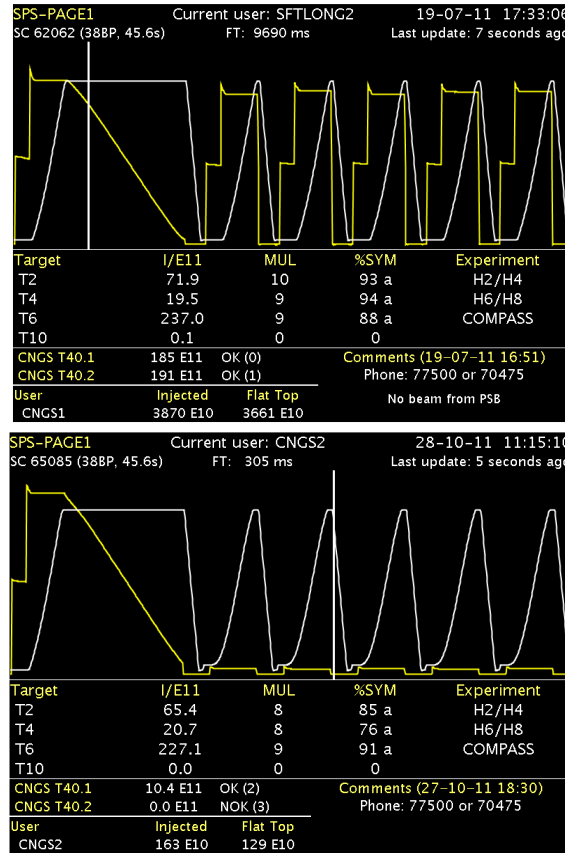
SPS-PAGE1 Current user: SFTLONG2 19-07-11 17:33:06
SC 62062 (38BP, 45.6s) FT: 9690 ms Last update: 7 seconds ago

| Target | I/E11 | MUL | %SYM | Experiment |
|---|---|---|---|---|
| T2 | 71.9 | 10 | 93 a | H2/H4 |
| T4 | 19.5 | 9 | 94 a | H6/H8 |
| T6 | 237.0 | 9 | 88 a | COMPASS |
| T10 | 0.1 | 0 | 0 | |

CNGS T40.1 185 E11 OK (0)
CNGS T40.2 191 E11 OK (1)

Comments (19-07-11 16:51)
Phone: 77500 or 70475
No beam from PSB

| User | Injected | Flat Top |
|---|---|---|
| CNGS1 | 3870 E10 | 3661 E10 |

SPS-PAGE1 Current user: CNGS2 28-10-11 11:15:10
SC 65085 (38BP, 45.6s) FT: 305 ms Last update: 5 seconds ago

| Target | I/E11 | MUL | %SYM | Experiment |
|---|---|---|---|---|
| T2 | 65.4 | 8 | 85 a | H2/H4 |
| T4 | 20.7 | 8 | 76 a | H6/H8 |
| T6 | 227.1 | 9 | 91 a | COMPASS |
| T10 | 0.0 | 0 | 0 | |

CNGS T40.1 10.4 E11 OK (2)
CNGS T40.2 0.0 E11 NOK (3)

Comments (27-10-11 18:30)
Phone: 77500 or 70475

| User | Injected | Flat Top |
|---|---|---|
| CNGS2 | 163 E10 | 129 E10 |